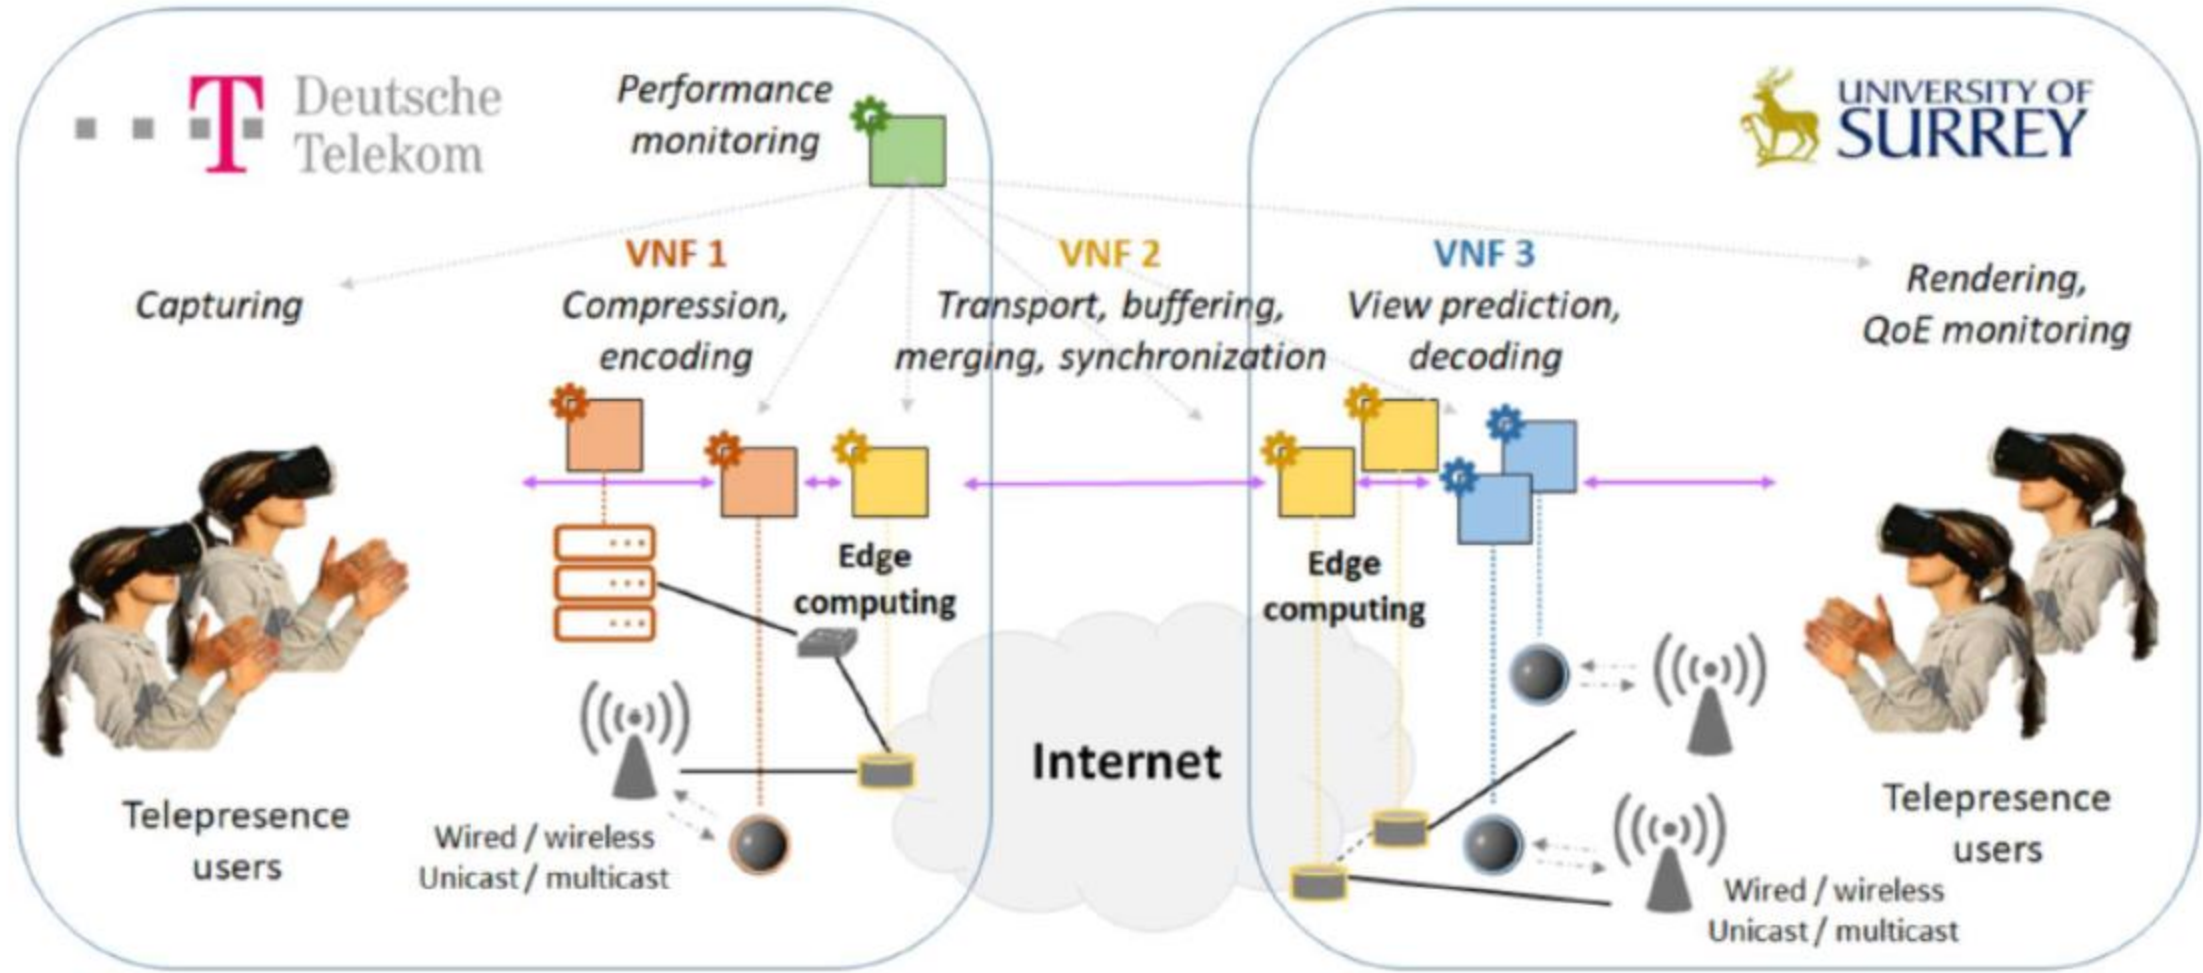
Deutsche Telekom

Performance monitoring

UNIVERSITY OF SURREY

VNF 1
Compression, encoding

VNF 2
Transport, buffering, merging, synchronization

VNF 3
View prediction, decoding

Capturing

Rendering, QoE monitoring

Edge computing

Edge computing

Internet

Telepresence users

Wired / wireless
Unicast / multicast

Telepresence users

Wired / wireless
Unicast / multicast